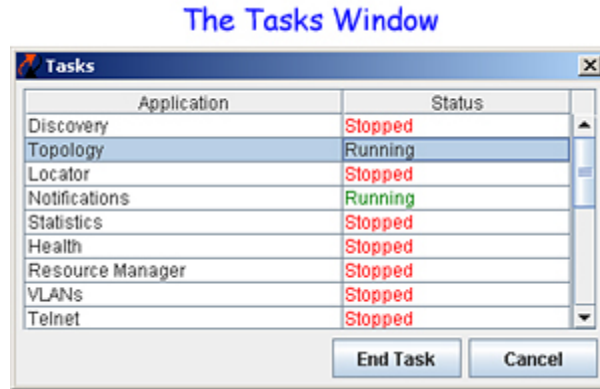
The Tasks Window

Tasks

| Application | Status |
|---|---|
| Discovery | Stopped |
| Topology | Running |
| Locator | Stopped |
| Notifications | Running |
| Statistics | Stopped |
| Health | Stopped |
| Resource Manager | Stopped |
| VLANs | Stopped |
| Telnet | Stopped |

End Task

Cancel